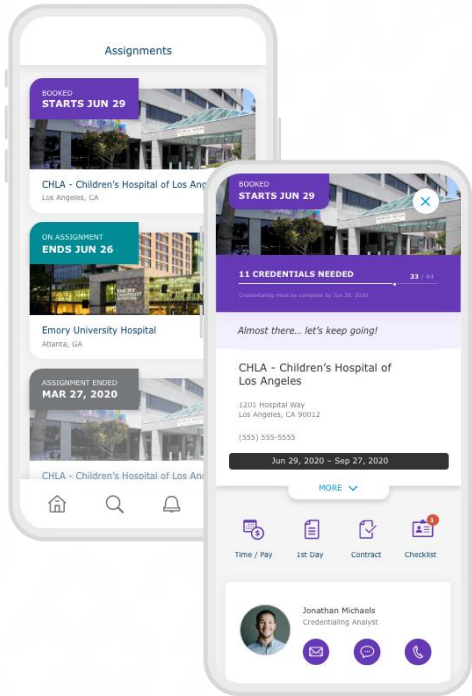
Assignments

BOOKED
STARTS JUN 29

CHLA - Children's Hospital of Los Ang
Los Angeles, CA

ON ASSIGNMENT
ENDS JUN 26

Emory University Hospital
Atlanta, GA

ASSIGNMENT ENDED
MAR 27, 2020

CHLA - Children's Hospital of Los Ang

BOOKED
STARTS JUN 29

11 CREDENTIALS NEEDED
33 / 44
Credentialing must be complete by Jun 29, 2020

Almost there... let's keep going!

CHLA - Children's Hospital of Los Angeles

1201 Hospital Way
Los Angeles, CA 90012

(555) 555-5555

Jun 29, 2020 – Sep 27, 2020

MORE

Time / Pay
1st Day
Contract
Checklist

Jonathan Michaels
Credentialing Analyst